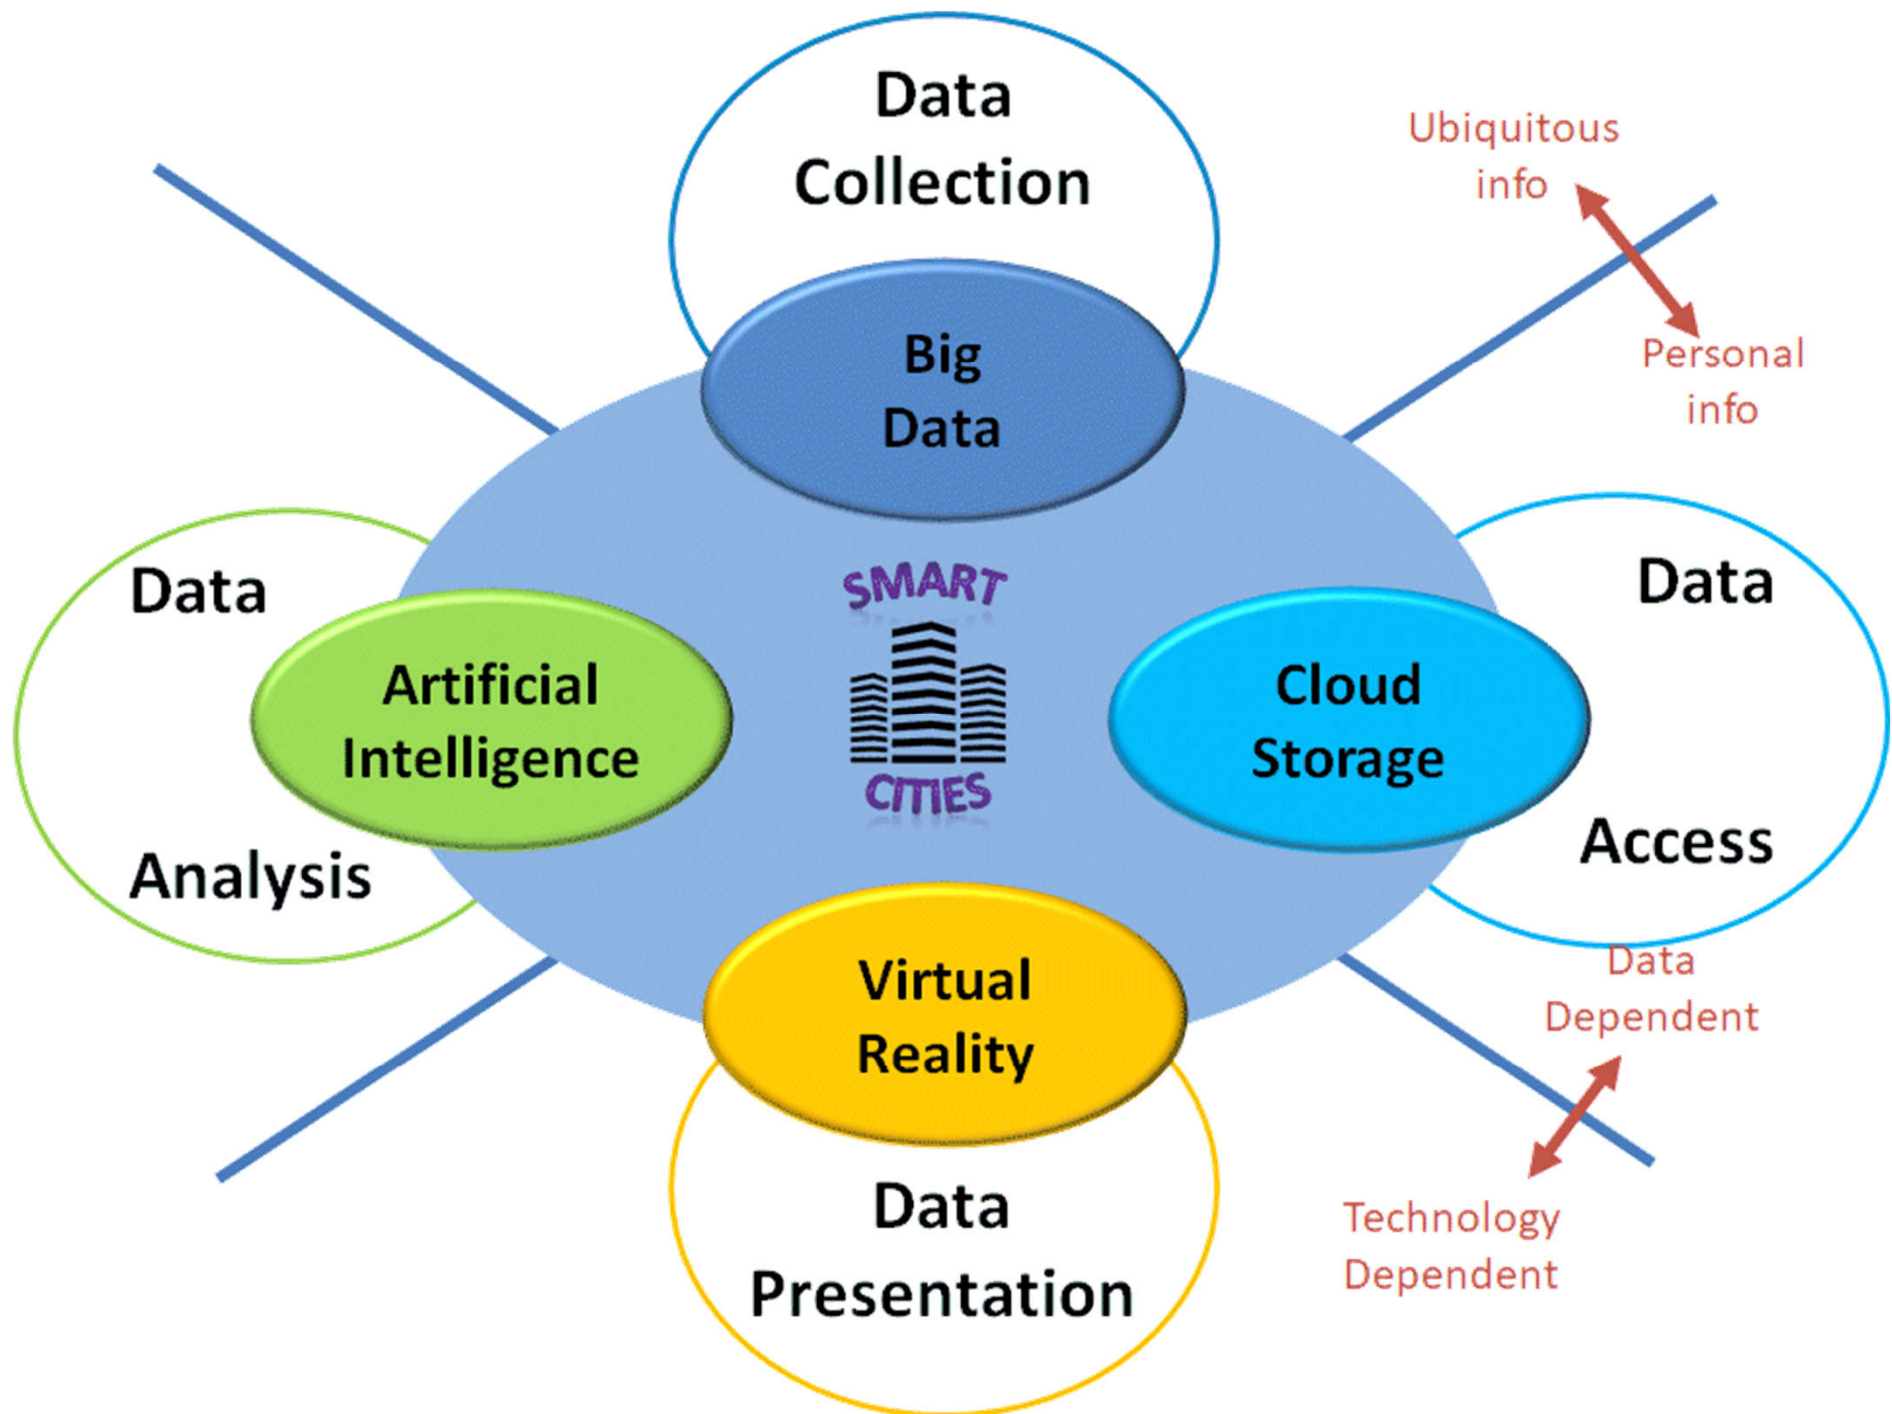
Data Collection

Ubiquitous info

Personal info

Big Data

Data

Artificial Intelligence

Analysis

SMART

CITIES

Data

Cloud Storage

Access

Data Dependent

Virtual Reality

Technology Dependent

Data Presentation